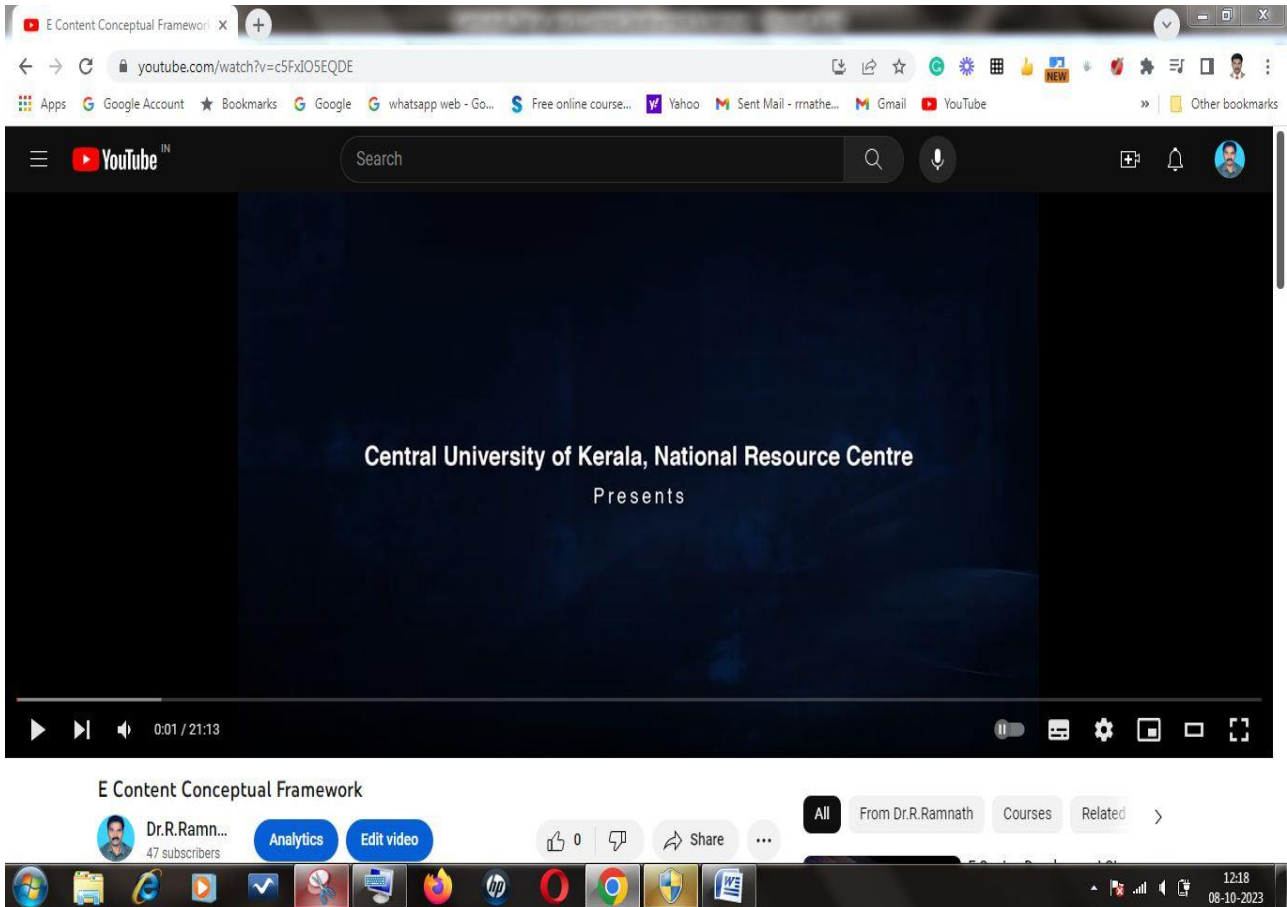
E Content Conceptual Framewor

youtube.com/watch?v=c5FxIO5EQDE

NEW

Apps Google Account Bookmarks Google whatsapp web - Go... Free online course... Yahoo Sent Mail - rrnathe... Gmail YouTube » Other bookmarks

YouTube IN

Search

Central University of Kerala, National Resource Centre

Presents

0:01 / 21:13

E Content Conceptual Framework

Dr.R.Ramn...
47 subscribers

Analytics

Edit video

0

Share

All From Dr.R.Ramnath Courses Related

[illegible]

12:18
08-10-2023